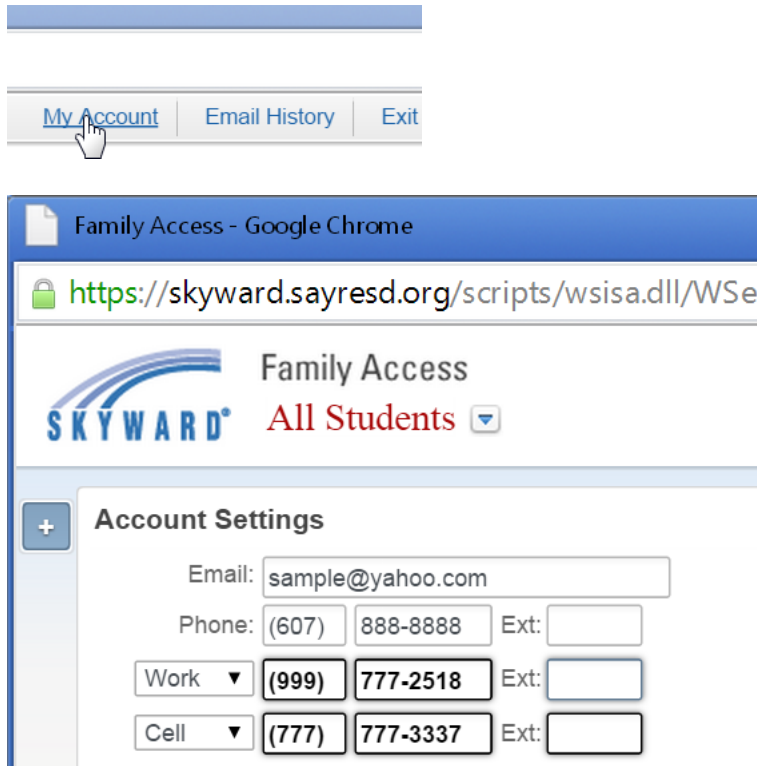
My Account | Email History | Exit

Family Access - Google Chrome

https://skyward.sayresd.org/scripts/wsisa.dll/WSe

SKYWARD®

Family Access

All Students

+

Account Settings

Email: sample@yahoo.com

Phone: (607) 888-8888 Ext:

Work (999) 777-2518 Ext:

Cell (777) 777-3337 Ext: